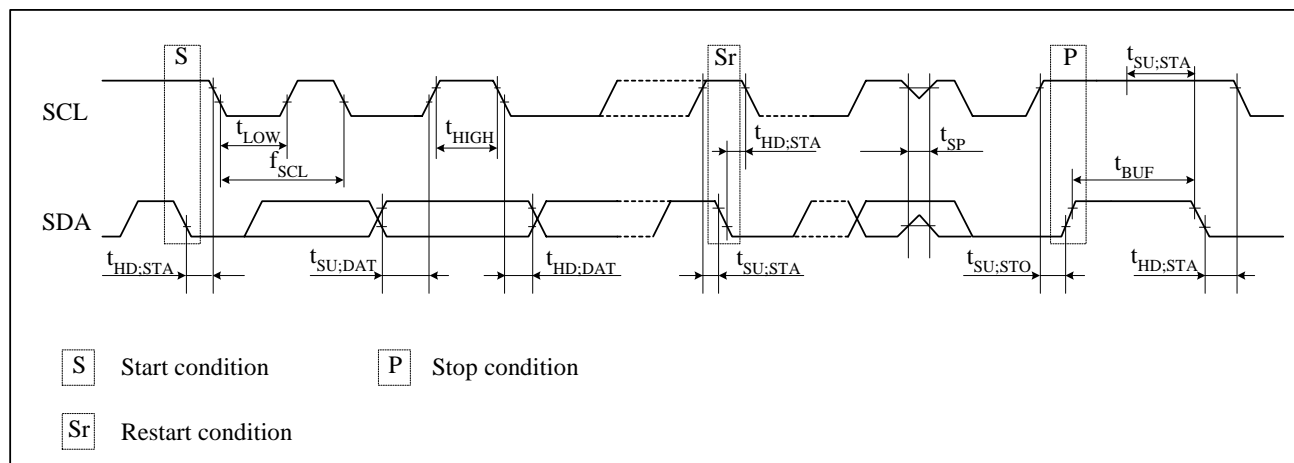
S

Sr

P

$t_{SU;STA}$

SCL

$t_{LOW}$

$f_{SCL}$

$t_{HIGH}$

$t_{HD;STA}$

$t_{SP}$

$t_{BUF}$

SDA

$t_{HD;STA}$

$t_{SU;DAT}$

$t_{HD;DAT}$

$t_{SU;STA}$

$t_{SU;STO}$

$t_{HD;STA}$

S Start condition

P Stop condition

Sr Restart condition